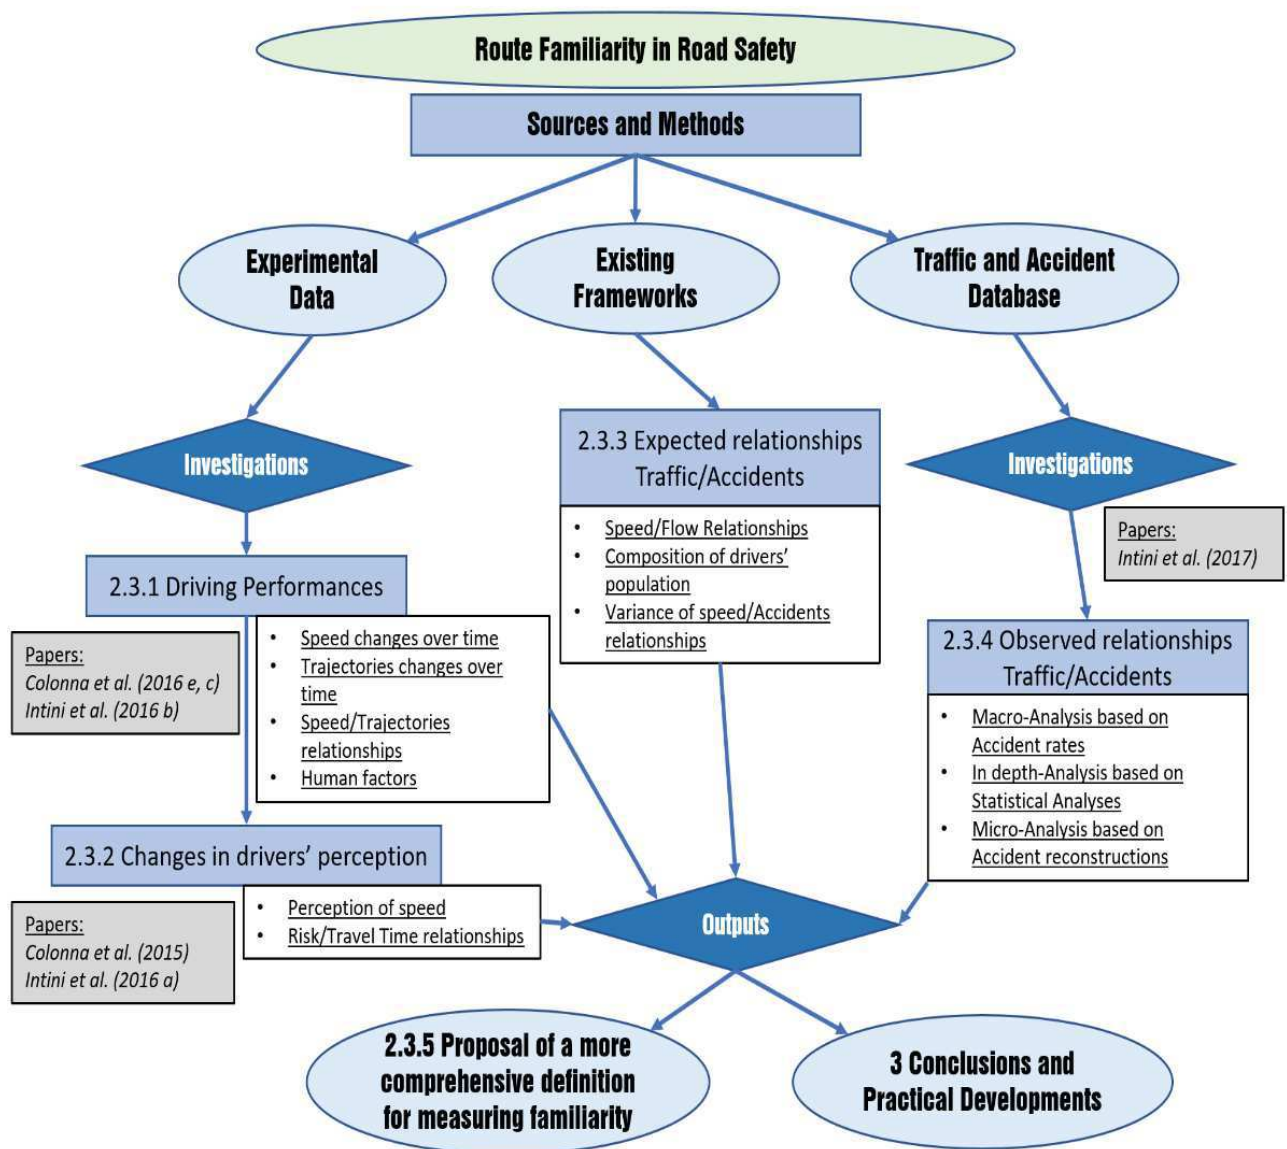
Route Familiarity in Road Safety

Sources and Methods

Experimental Data

Existing Frameworks

Traffic and Accident Database

Investigations

2.3.3 Expected relationships Traffic/Accidents

- Speed/Flow Relationships
- Composition of drivers' population
- Variance of speed/Accidents relationships

Investigations

Papers:
Intini et al. (2017)

2.3.1 Driving Performances

Papers:
Colonna et al. (2016 e, c)
Intini et al. (2016 b)

- Speed changes over time
- Trajectories changes over time
- Speed/Trajectories relationships
- Human factors

2.3.4 Observed relationships Traffic/Accidents

- Macro-Analysis based on Accident rates
- In depth-Analysis based on Statistical Analyses
- Micro-Analysis based on Accident reconstructions

2.3.2 Changes in drivers' perception

- Perception of speed
- Risk/Travel Time relationships

Papers:
Colonna et al. (2015)
Intini et al. (2016 a)

Outputs

2.3.5 Proposal of a more comprehensive definition for measuring familiarity

3 Conclusions and Practical Developments